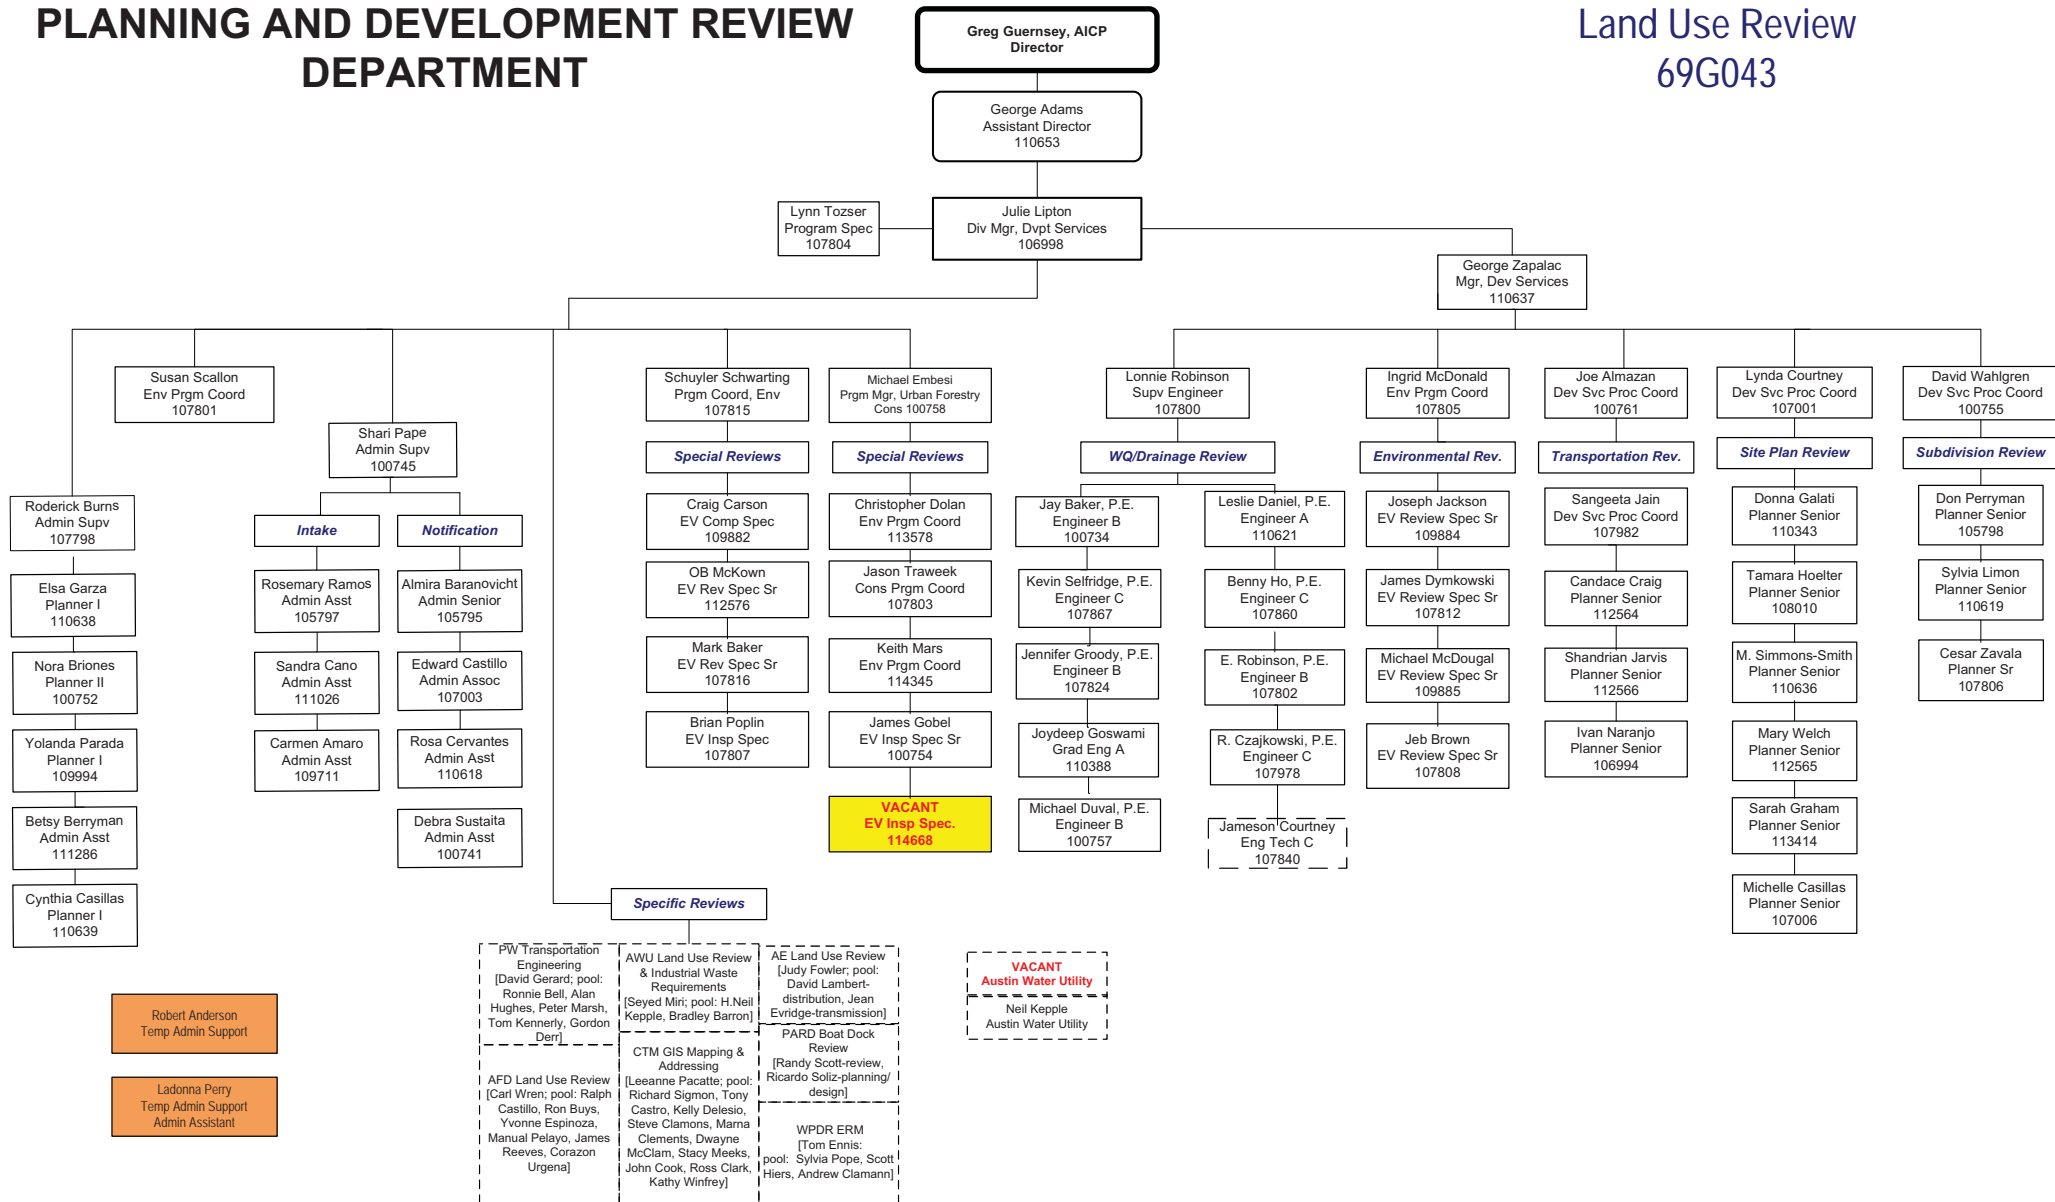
PLANNING AND DEVELOPMENT REVIEW DEPARTMENT

Greg Guernsey, AICP
Director

Land Use Review
69G043

George Adams
Assistant Director
110653

Lynn Tozser
Program Spec
107804

Julie Lipton
Div Mgr, Dvpt Services
106998

George Zapalac
Mgr, Dev Services
110637

Susan Scallon
Env Prgm Coord
107801

Shari Pape
Admin Supv
100745

Roderick Burns
Admin Supv
107798

Elsa Garza
Planner I
110638

Nora Briones
Planner II
100752

Yolanda Parada
Planner I
109994

Betsy Berryman
Admin Asst
111286

Cynthia Casillas
Planner I
110639

Intake

Rosemary Ramos
Admin Asst
105797

Sandra Cano
Admin Asst
111026

Carmen Amaro
Admin Asst
109711

Notification

Almira Baranovicht
Admin Senior
105795

Edward Castillo
Admin Assoc
107003

Rosa Cervantes
Admin Asst
110618

Debra Sustaita
Admin Asst
100741

Schuyler Schwarting
Prgm Coord, Env
107815

Special Reviews

Craig Carson
EV Comp Spec
109882

OB McKown
EV Rev Spec Sr
112576

Mark Baker
EV Rev Spec Sr
107816

Brian Poplin
EV Insp Spec
107807

Michael Embesi
Prgm Mgr, Urban Forestry
Cons 100758

Special Reviews

Christopher Dolan
Env Prgm Coord
113578

Jason Traweek
Cons Prgm Coord
107803

Keith Mars
Env Prgm Coord
114345

James Gobel
EV Insp Spec Sr
100754

VACANT
EV Insp Spec.
114668

Lonnie Robinson
Supv Engineer
107800

WQ/Drainage Review

Jay Baker, P.E.
Engineer B
100734

Kevin Selfridge, P.E.
Engineer C
107867

Jennifer Groody, P.E.
Engineer B
107824

Joydeep Goswami
Grad Eng A
110388

Michael Duval, P.E.
Engineer B
100757

Leslie Daniel, P.E.
Engineer A
110621

Benny Ho, P.E.
Engineer C
107860

E. Robinson, P.E.
Engineer B
107802

R. Czajkowski, P.E.
Engineer C
107978

Jameson Courtney
Eng Tech C
107840

Ingrid McDonald
Env Prgm Coord
107805

Environmental Rev.

Joseph Jackson
EV Review Spec Sr
109884

James Dymkowski
EV Review Spec Sr
107812

Michael McDougal
EV Review Spec Sr
109885

Jeb Brown
EV Review Spec Sr
107808

Joe Almazan
Dev Svc Proc Coord
100761

Transportation Rev.

Sangeeta Jain
Dev Svc Proc Coord
107982

Candace Craig
Planner Senior
112564

Shandrian Jarvis
Planner Senior
112566

Ivan Naranjo
Planner Senior
106994

Lynda Courtney
Dev Svc Proc Coord
107001

Site Plan Review

Donna Galati
Planner Senior
110343

Tamara Hoelter
Planner Senior
108010

M. Simmons-Smith
Planner Senior
110636

Mary Welch
Planner Senior
112565

Sarah Graham
Planner Senior
113414

Michelle Casillas
Planner Senior
107006

David Wahlgren
Dev Svc Proc Coord
100755

Subdivision Review

Don Perryman
Planner Senior
105798

Sylvia Limon
Planner Senior
110619

Cesar Zavala
Planner Sr
107806

Specific Reviews

PW Transportation Engineering [David Gerard; pool: Ronnie Bell, Alan Hughes, Peter Marsh, Tom Kennerly, Gordon Derr]

AWU Land Use Review & Industrial Waste Requirements [Seyed Miri; pool: H.Neil Kepple, Bradley Barron]

AE Land Use Review [Judy Fowler; pool: David Lambert-distribution, Jean Evridge-transmission]

AFD Land Use Review [Carl Wren; pool: Ralph Castillo, Ron Buys, Yvonne Espinoza, Manual Pelayo, James Reeves, Corazon Urgena]

CTM GIS Mapping & Addressing [Leeanne Pacatte; pool: Richard Sigmon, Tony Castro, Kelly Delesio, Steve Clamons, Marna Clements, Dwayne McClam, Stacy Meeks, John Cook, Ross Clark, Kathy Winfrey]

PARD Boat Dock Review [Randy Scott-review, Ricardo Soliz-planning/ design]

WPDR ERM [Tom Ennis: pool: Sylvia Pope, Scott Hiers, Andrew Clamann]

VACANT
Austin Water Utility

Neil Kepple
Austin Water Utility

Robert Anderson
Temp Admin Support

Ladonna Perry
Temp Admin Support
Admin Assistant